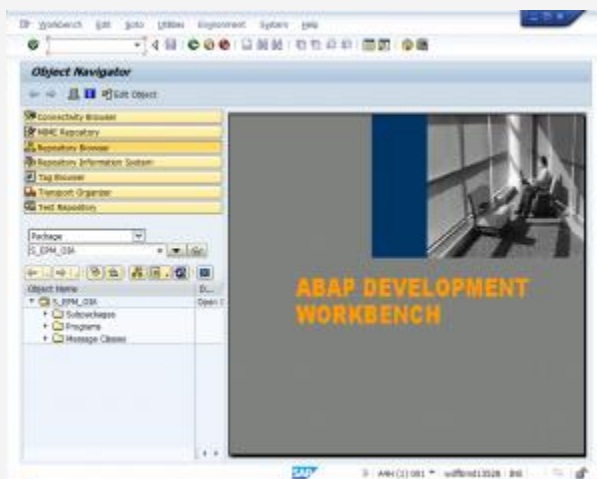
Workbench Edit Goto Utilities Environment System Help

Object Navigator

Edit Object

Connectivity Browser
MIME Repository
Repository Browser
Repository Information System
Tag Browser
Transport Organizer
Test Repository

Package
S_EPM_OIA

Object Name
D...
S_EPM_OIA
Open
Subpackages
Programs
Message Classes

ABAP DEVELOPMENT WORKBENCH

SAP
A4H (1) 001 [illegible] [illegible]